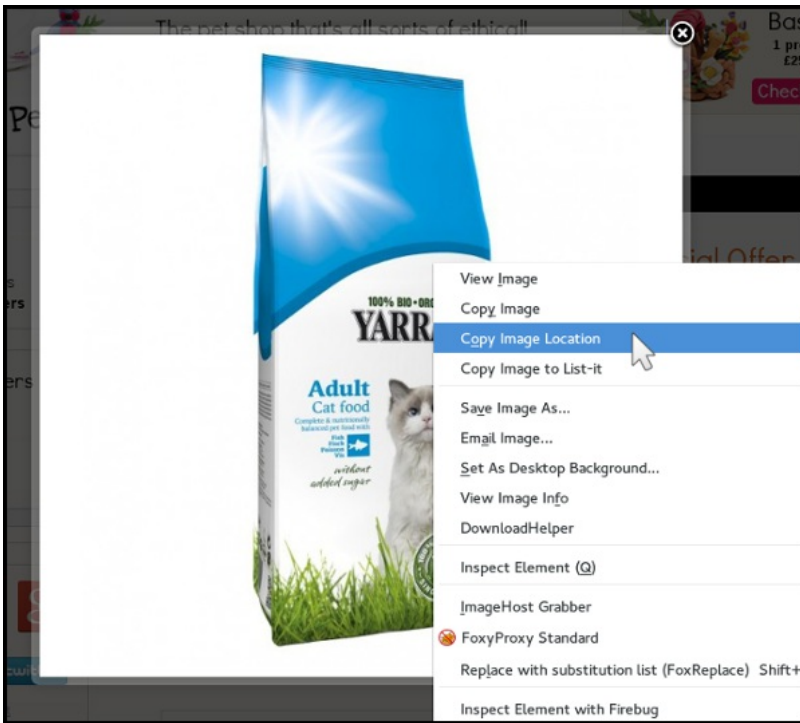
The pet shop that's all sorts of ethical!

Bas
1 pr
£2
Chec

Pe

ial Offer

ers

ers

100% BIO · ORG
YARR
Adult
Cat food
Complete & nutritionally balanced pet food with
Fish
Flock
Poisson
Vis
without added sugar

View Image
Copy Image
Copy Image Location
Copy Image to List-it
Save Image As...
Email Image...
Set As Desktop Background...
View Image Info
DownloadHelper
Inspect Element (Q)
ImageHost Grabber
FoxyProxy Standard
Replace with substitution list (FoxReplace) Shift+
Inspect Element with Firebug